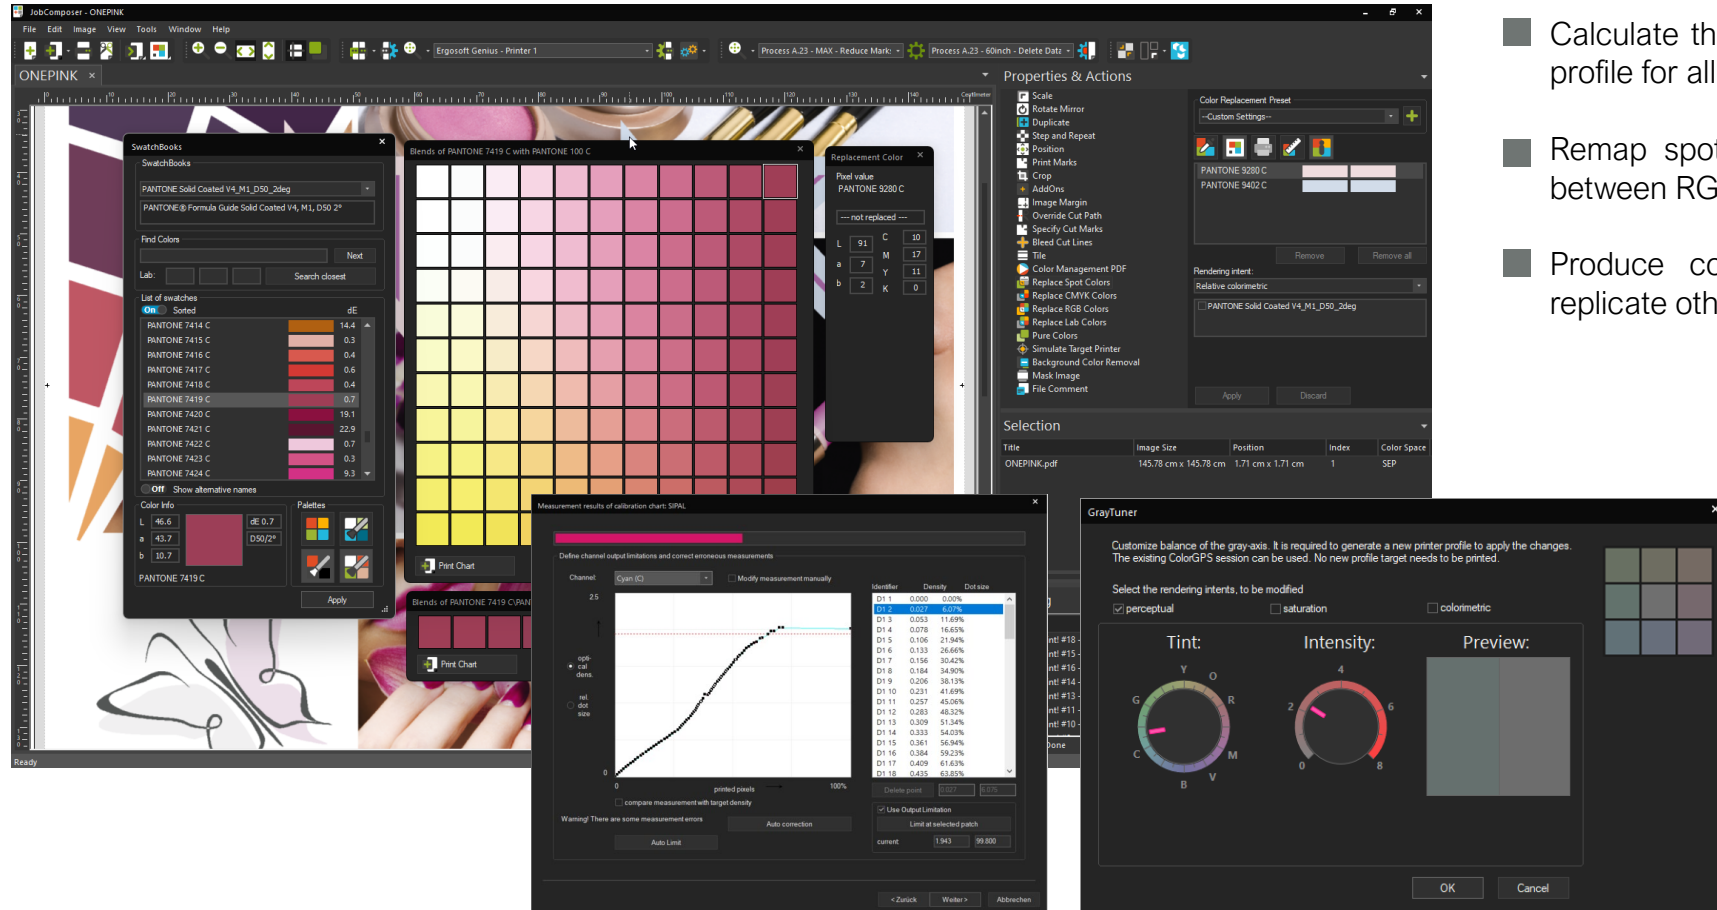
JobComposer - ONEPINK

File Edit Image View Tools Window Help

Ergosoft Genius - Printer 1
Process A.23 - MAX - Reduce Mark
Process A.23 - 60inch - Delete Date

ONEPINK ×

SwatchBooks
SwatchBooks
PANTONE Solid Coated V4_M1_D50_2deg
PANTONE® Formula Guide Solid Coated V4, M1, D50 2°
Find Colors
Next
Lab
Search closest
List of swatches
On Sorted dE

| | dE |
|---|---|
| PANTONE 7414 C | 14.4 |
| PANTONE 7415 C | 0.3 |
| PANTONE 7416 C | 0.4 |
| PANTONE 7417 C | 0.6 |
| PANTONE 7418 C | 0.4 |
| PANTONE 7419 C | 0.7 |
| PANTONE 7420 C | 19.1 |
| PANTONE 7421 C | 22.9 |
| PANTONE 7422 C | 0.7 |
| PANTONE 7423 C | 0.3 |
| PANTONE 7424 C | 9.3 |

Off Show alternative names
Color Info
L 46.6
a 43.7
b 10.7
dE 0.7
D50/2°
PANTONE 7419 C
Palettes
Apply

Blends of PANTONE 7419 C with PANTONE 100 C
Print Chart
Blends of PANTONE 7419 C\PAN
Print Chart

Replacement Color
Pixel value
PANTONE 9280 C
--- not replaced ---
L 91
a 7
b 2
C 10
M 17
Y 11
K 0

Properties & Actions
Scale
Rotate Mirror
Duplicate
Step and Repeat
Position
Print Marks
Crop
AddOns
Image Margin
Override Cut Path
Specify Cut Marks
Bleed Cut Lines
Tile
Color Management PDF
Replace Spot Colors
Replace CMYK Colors
Replace RGB Colors
Replace Lab Colors
Pure Colors
Simulate Target Printer
Background Color Removal
Mask Image
File Comment

Color Replacement Preset
--Custom Settings--
PANTONE 9280 C
PANTONE 9402 C
Remove
Remove all
Rendering intent:
Relative colorimetric
PANTONE Solid Coated V4_M1_D50_2deg
Apply
Discard

Selection
| Title | Image Size | Position | Index | Color Space |
|---|---|---|---|---|
| ONEPINK.pdf | 145.78 cm x 145.78 cm | 1.71 cm x 1.71 cm | 1 | SEP |

Ready

Measurement results of calibration chart: SIPAL
Define channel output limitations and correct erroneous measurements
Channel: Cyan (C)
Modify measurement manually
25
optical dens.
rel. dot size
0
printed pixels
100%
compare measurement with target density
Warning! There are some measurement errors
Auto correction
Auto Limit

| Identifier | Density | Dot size |
|---|---|---|
| D1 1 | 0.000 | 0.00% |
| D1 2 | 0.027 | 6.07% |
| D1 3 | 0.053 | 11.69% |
| D1 4 | 0.078 | 16.65% |
| D1 5 | 0.106 | 21.94% |
| D1 6 | 0.133 | 26.66% |
| D1 7 | 0.156 | 30.42% |
| D1 8 | 0.184 | 34.90% |
| D1 9 | 0.206 | 38.13% |
| D1 10 | 0.231 | 41.69% |
| D1 11 | 0.257 | 45.06% |
| D1 12 | 0.283 | 48.32% |
| D1 13 | 0.309 | 51.34% |
| D1 14 | 0.333 | 54.03% |
| D1 15 | 0.361 | 56.94% |
| D1 16 | 0.384 | 59.23% |
| D1 17 | 0.409 | 61.63% |
| D1 18 | 0.435 | 63.85% |

Delete point 0.027 6.07%
Use Output Limitation
Limit at selected patch
current 1.943 99.800
< Zurück
Weiter >
Abbrechen

nt! #18
nt! #15
nt! #16
nt! #14
nt! #13
nt! #11
nt! #10
Done

GrayTuner
Customize balance of the gray-axis. It is required to generate a new printer profile to apply the changes. The existing ColorGPS session can be used. No new profile target needs to be printed.
Select the rendering intents, to be modified
perceptual
saturation
colorimetric
Tint:
Intensity:
Preview:
Y O R M V B C G
4 2 6 0 8
OK
Cancel

Calculate th profile for all

Remap spot between RG

Produce co replicate oth